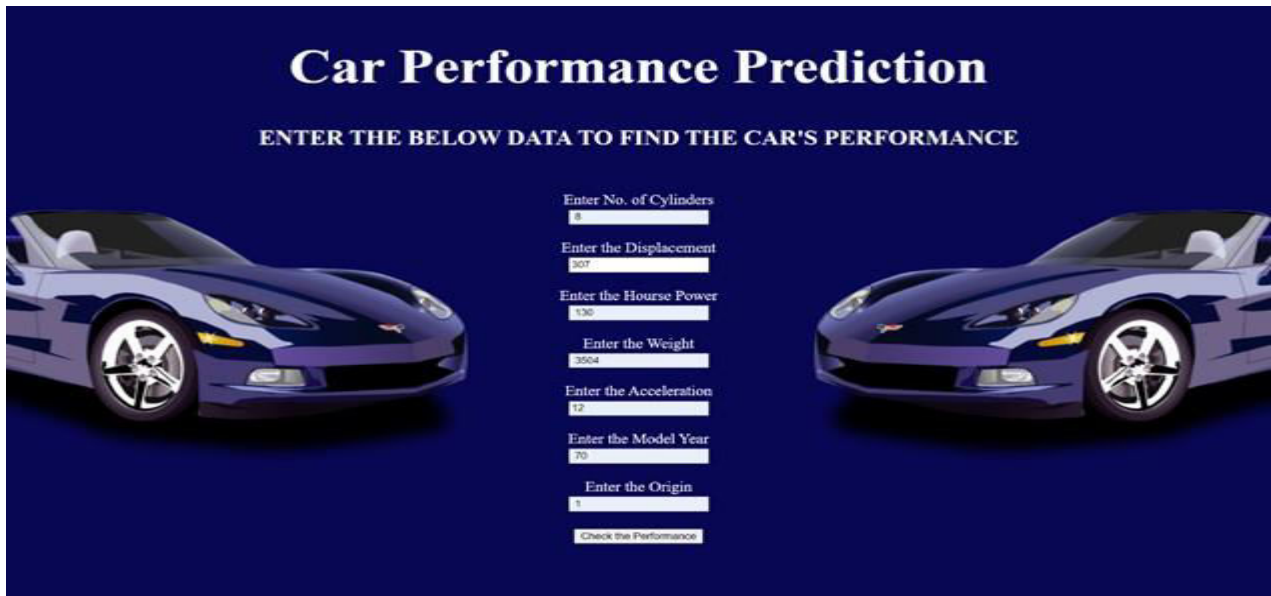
Car Performance Prediction

ENTER THE BELOW DATA TO FIND THE CAR'S PERFORMANCE

Enter No. of Cylinders
8

Enter the Displacement
307

Enter the Hourse Power
130

Enter the Weight
3504

Enter the Acceleration
12

Enter the Model Year
70

Enter the Origin
1

Check the Performance